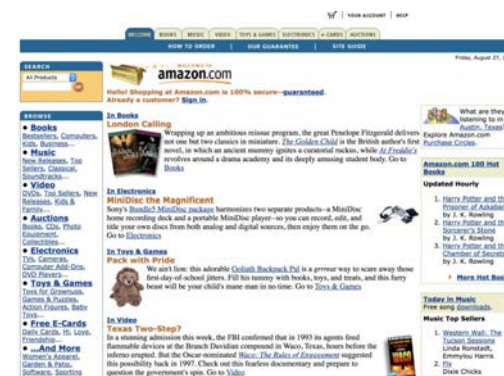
YOUR ACCOUNT | HELP

WELCOME | BOOKS | MUSIC | VIDEO | TOYS & GAMES | ELECTRONICS | e-CARDS | AUCTIONS

HOW TO ORDER | OUR GUARANTEES | SITE GUIDE

WELCOME TO amazon.com

Friday, August 27,

SEARCH

All Products

GO!

Hello! Shopping at Amazon.com is 100% secure--guaranteed. Already a customer? Sign in.

BROWSE

• Books Bestsellers, Computers, Kids, Business, ...

• Music New Releases, Top Sellers, Classical, Soundtracks, ...

• Video DVDs, Top Sellers, New Releases, Kids & Family, ...

• Auctions Books, CDs, Photo Equipment, Collectibles, ...

• Electronics TVs, Cameras, Computer Add-Ons, DVD Players, ...

• Toys & Games Toys for Grownups, Games & Puzzles, Action Figures, Baby Toys, ...

• Free E-Cards Daily Cards, Hi, Love, Friendship, ...

• ...And More Women's Apparel, Garden & Patio, Software, Sporting

In Books
London Calling
Wrapping up an ambitious reissue program, the great Penelope Fitzgerald delivers not one but two classics in miniature. The Golden Child is the British author's first novel, in which an ancient mummy ignites a curatorial ruckus, while At Freddie's revolves around a drama academy and its deeply amusing student body. Go to Books

In Electronics
MiniDisc the Magnificent
Sony's Bundle/1 MiniDisc package harmonizes two separate products--a MiniDisc home recording deck and a portable MiniDisc player--so you can record, edit, and title your own discs from both analog and digital sources, then enjoy them on the go. Go to Electronics

In Toys & Games
Pack with Pride
We ain't lion: this adorable Goliath Backpack Pal is a grrreat way to scare away those first-day-of-school jitters. Fill his tummy with books, toys, and treats, and this furry beast will be your child's mane man in no time. Go to Toys & Games

In Video
Texas Two-Step?
In a stunning admission this week, the FBI confirmed that in 1993 its agents fired flammable devices at the Branch Davidian compound in Waco, Texas, hours before the inferno erupted. But the Oscar-nominated Waco: The Rules of Engagement suggested this possibility back in 1997. Check out this fearless documentary and prepare to question the government's spin. Go to Video

What are they listening to in Austin, Texas? Explore Amazon.com Purchase Circles.

Amazon.com 100 Hot Books

Updated Hourly

1. Harry Potter and the Prisoner of Azkaban by J. K. Rowling
2. Harry Potter and the Sorcerer's Stone by J. K. Rowling
3. Harry Potter and the Chamber of Secrets by J. K. Rowling

» More Hot Books

Today in Music
Free song downloads

Music Top Sellers

1. Western Wall: The Tucson Sessions Linda Ronstadt, Emmylou Harris
2. Fly Dixie Chicks